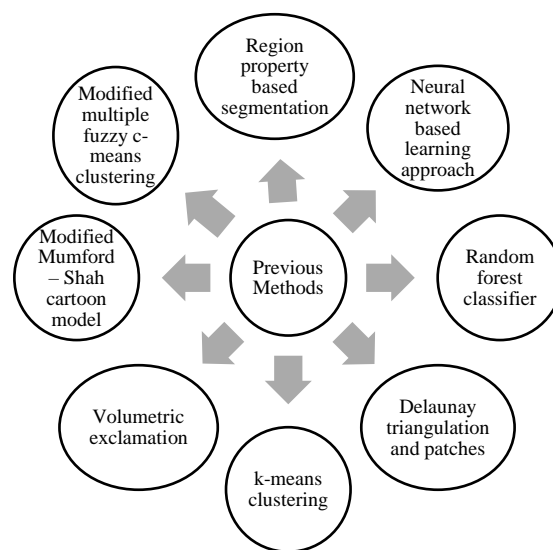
Previous Methods

Region property based segmentation

Neural network based learning approach

Random forest classifier

Delaunay triangulation and patches

k-means clustering

Volumetric exclamation

Modified Mumford – Shah cartoon model

Modified multiple fuzzy c-means clustering